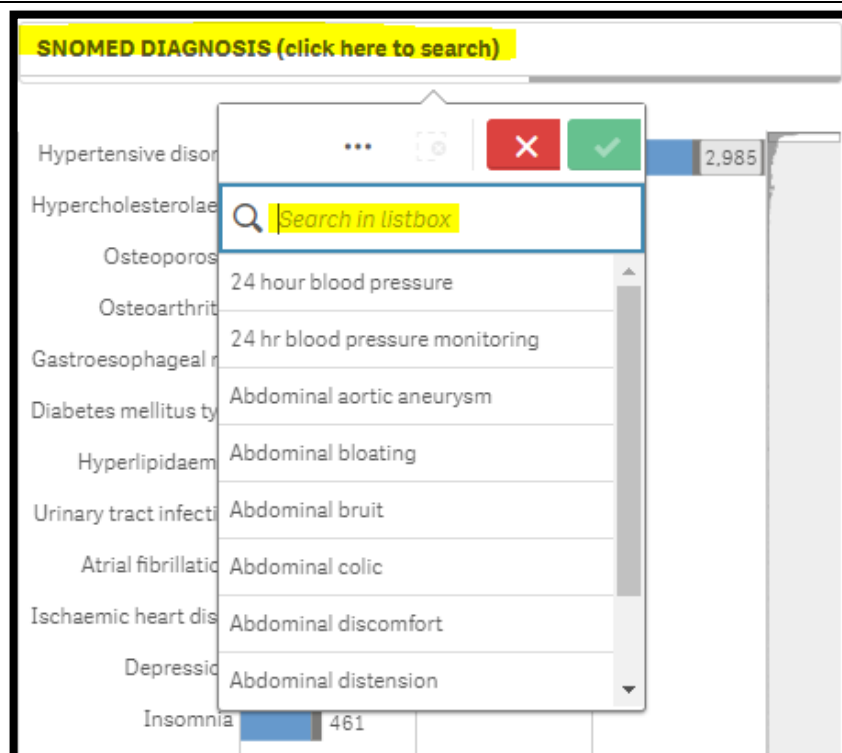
SNOMED DIAGNOSIS (click here to search)

Hypertensive disor
Hypercholesterolae
Osteoporos
Osteoarthrit
Gastroesophageal r
Diabetes mellitus ty
Hyperlipidaem
Urinary tract infecti
Atrial fibrillatic
Ischaemic heart dis
Depressic
Insomnia

2,985
461

...

Search in listbox

24 hour blood pressure
24 hr blood pressure monitoring
Abdominal aortic aneurysm
Abdominal bloating
Abdominal bruit
Abdominal colic
Abdominal discomfort
Abdominal distension